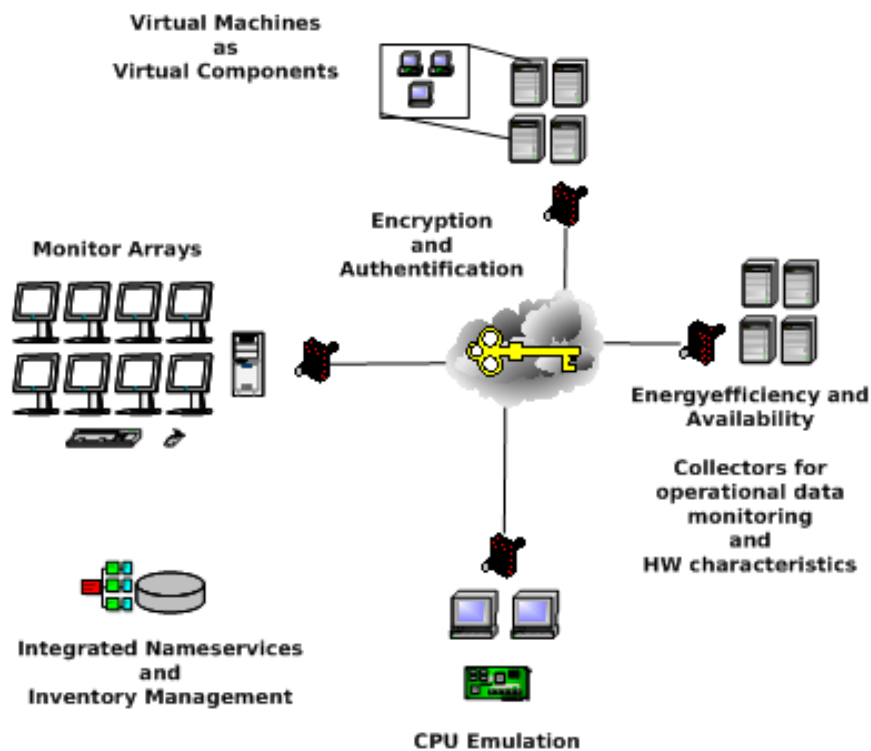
Virtual Machines
as
Virtual Components

Encryption
and
Authentification

Monitor Arrays

Energyefficiency and
Availability

Collectors for
operational data
monitoring
and
HW characteristics

Integrated Nameservices
and
Inventory Management

CPU Emulation